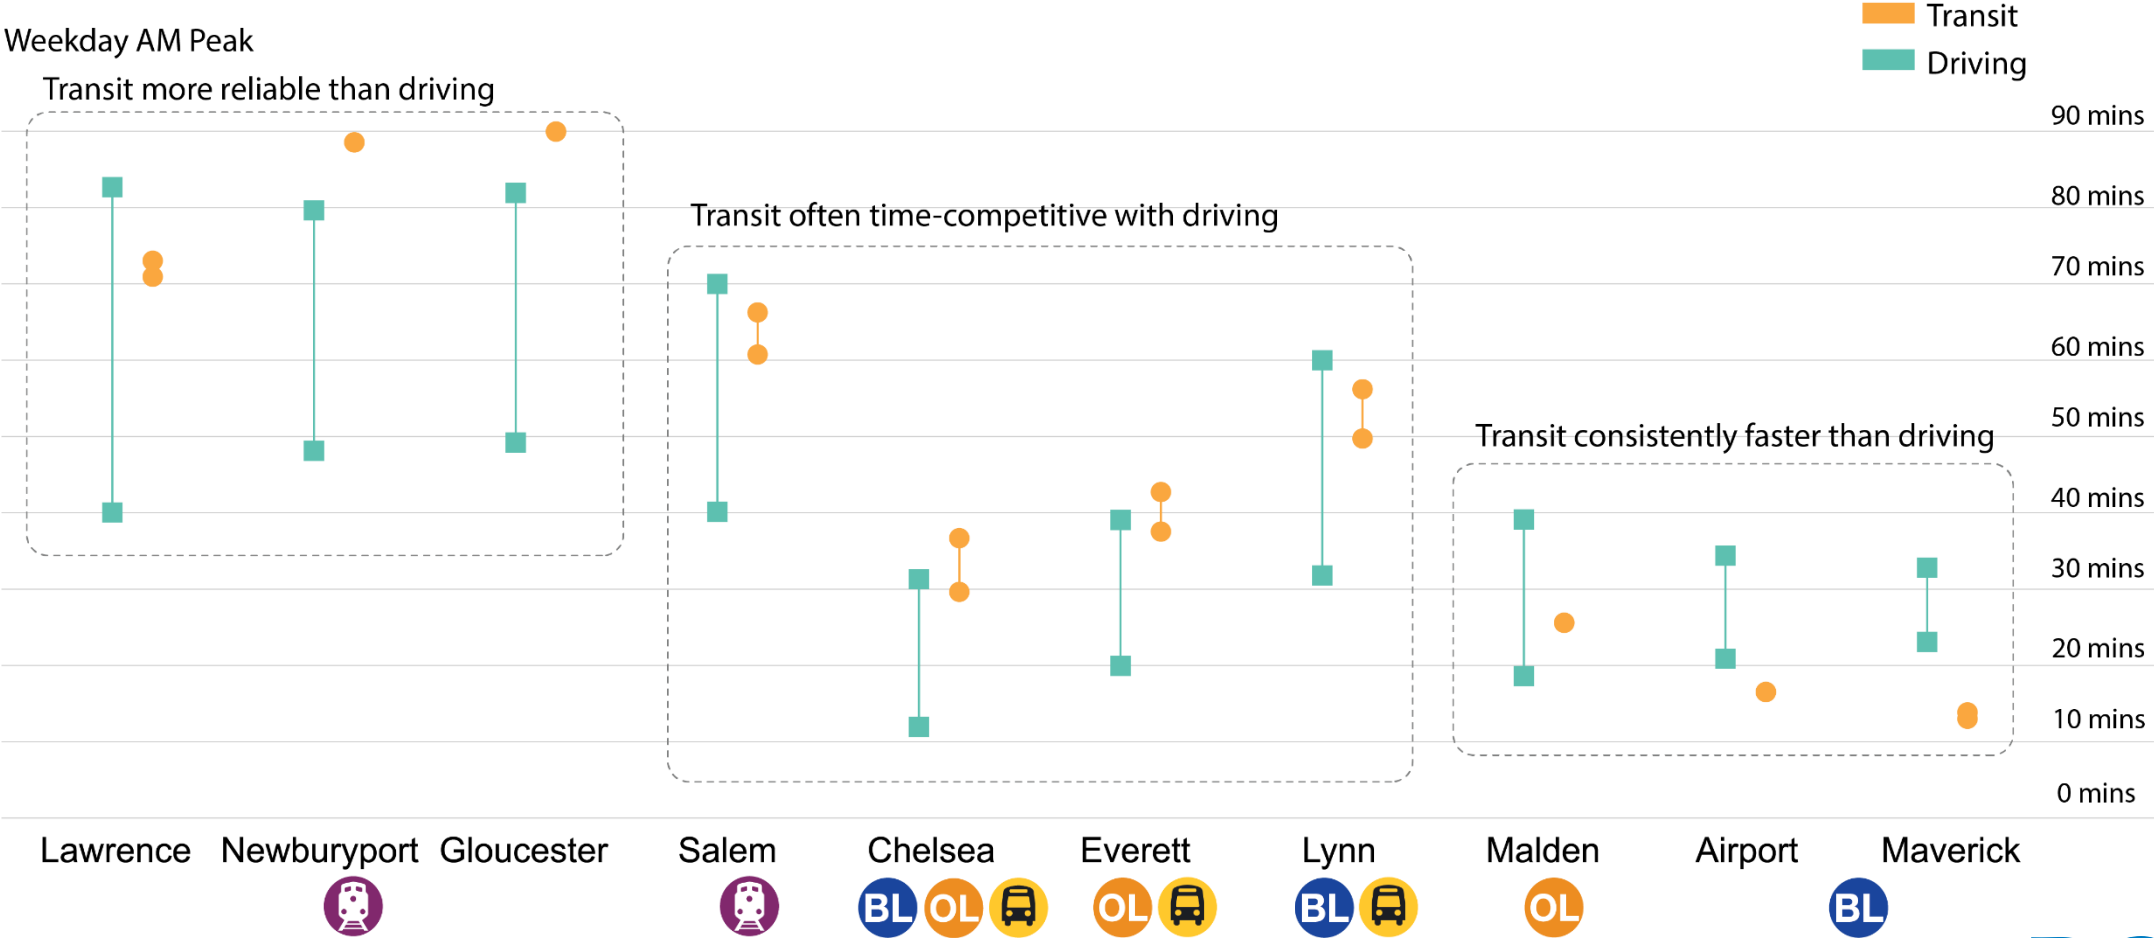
Weekday AM Peak

Transit
Driving

Transit more reliable than driving

Transit often time-competitive with driving

Transit consistently faster than driving

90 mins
80 mins
70 mins
60 mins
50 mins
40 mins
30 mins
20 mins
10 mins
0 mins

Lawrence
Newburyport
Gloucester
Salem
Chelsea
Everett
Lynn
Malden
Airport
Maverick

BL OL
OL
BL
OL
BL